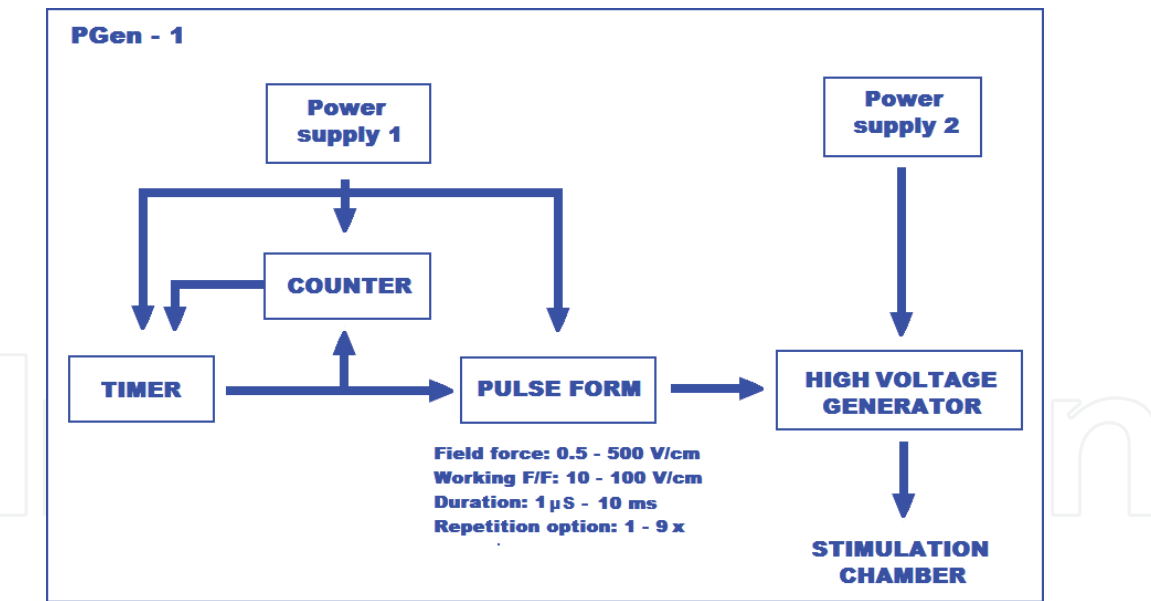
PGen - 1

Power supply 1

Power supply 2

COUNTER

TIMER

PULSE FORM

HIGH VOLTAGE GENERATOR

Field force: 0.5 - 500 V/cm
Working F/F: 10 - 100 V/cm
Duration: 1 μS - 10 ms
Repetition option: 1 - 9 x

STIMULATION CHAMBER